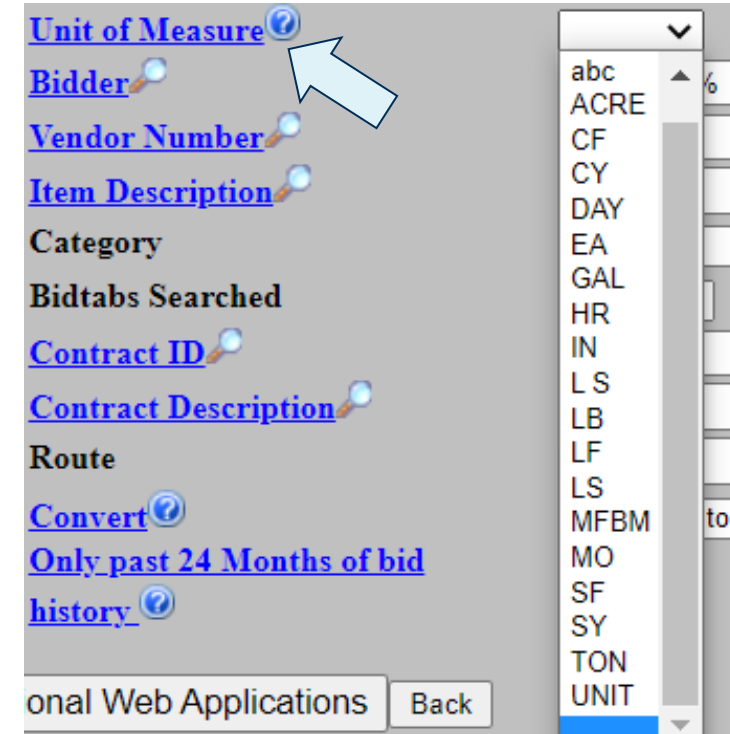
Unit of Measure
Bidder
Vendor Number
Item Description
Category
Bidtabs Searched
Contract ID
Contract Description
Route
Convert
Only past 24 Months of bid history

abc
ACRE
CF
CY
DAY
EA
GAL
HR
IN
L S
LB
LF
LS
MFBM
MO
SF
SY
TON
UNIT

%
to

onal Web Applications
Back